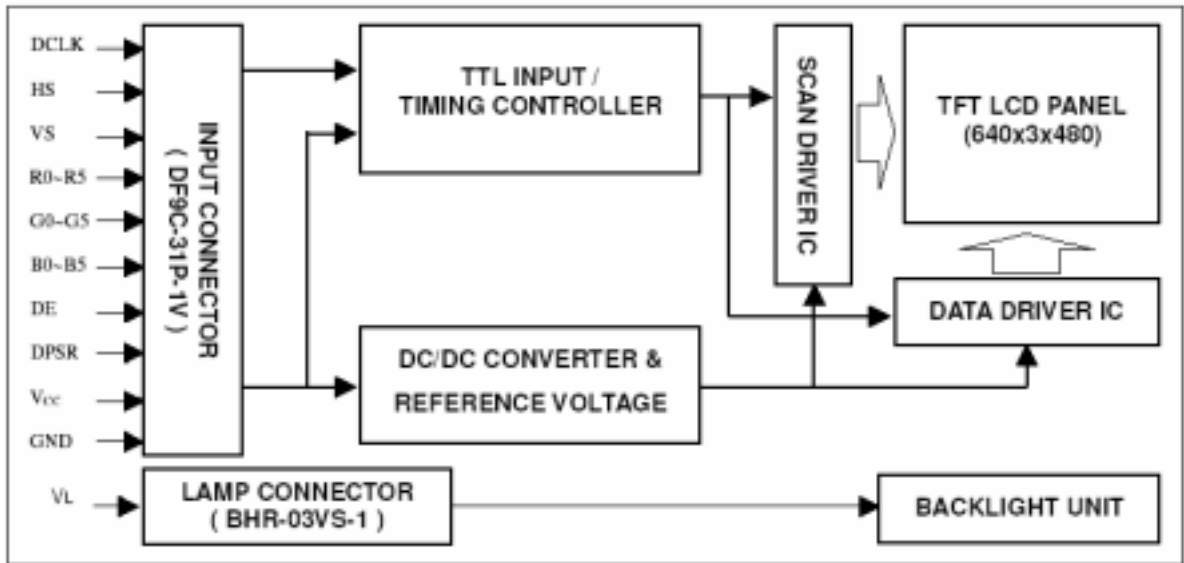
DCLK
HS
VS
R0~R5
G0~G5
B0~B5
DE
DPSR
$V_{CC}$
GND

INPUT CONNECTOR
( DF9C-31P-1V )

TTL INPUT /
TIMING CONTROLLER

SCAN DRIVER IC

TFT LCD PANEL
(640x3x480)

DATA DRIVER IC

DC/DC CONVERTER &
REFERENCE VOLTAGE

$V_L$

LAMP CONNECTOR
( BHR-03VS-1 )

BACKLIGHT UNIT